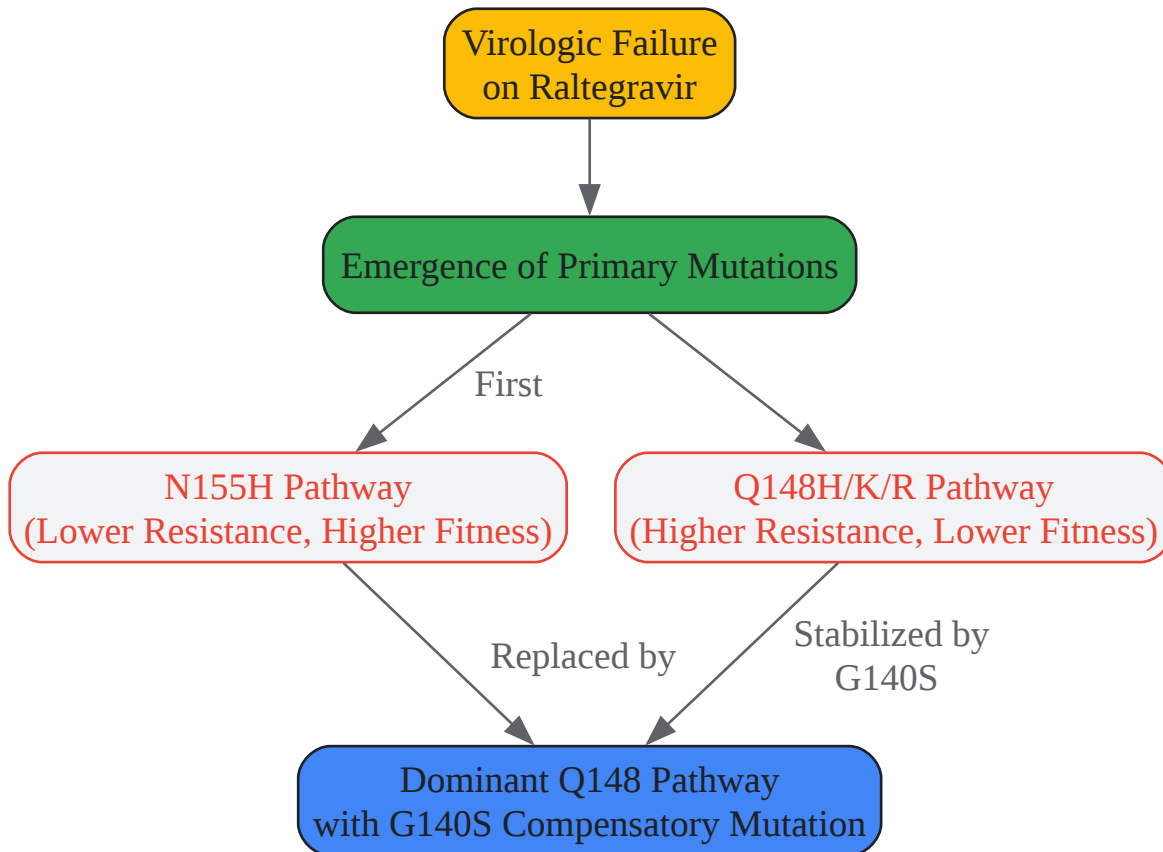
Virologic Failure on Raltegravir

Emergence of Primary Mutations

First

N155H Pathway (Lower Resistance, Higher Fitness)

Q148H/K/R Pathway (Higher Resistance, Lower Fitness)

Replaced by

Stabilized by G140S

Dominant Q148 Pathway with G140S Compensatory Mutation